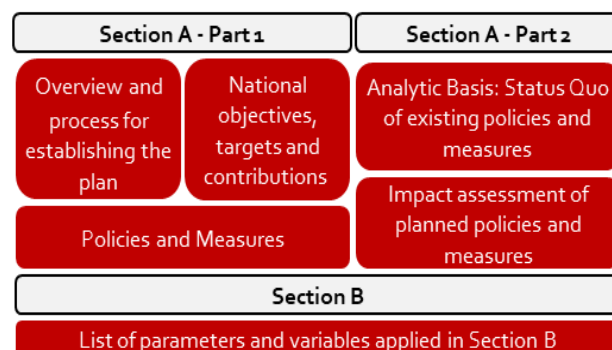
Section A - Part 1

Section A - Part 2

Overview and process for establishing the plan

National objectives, targets and contributions

Analytic Basis: Status Quo of existing policies and measures

Policies and Measures

Impact assessment of planned policies and measures

Section B

List of parameters and variables applied in Section B